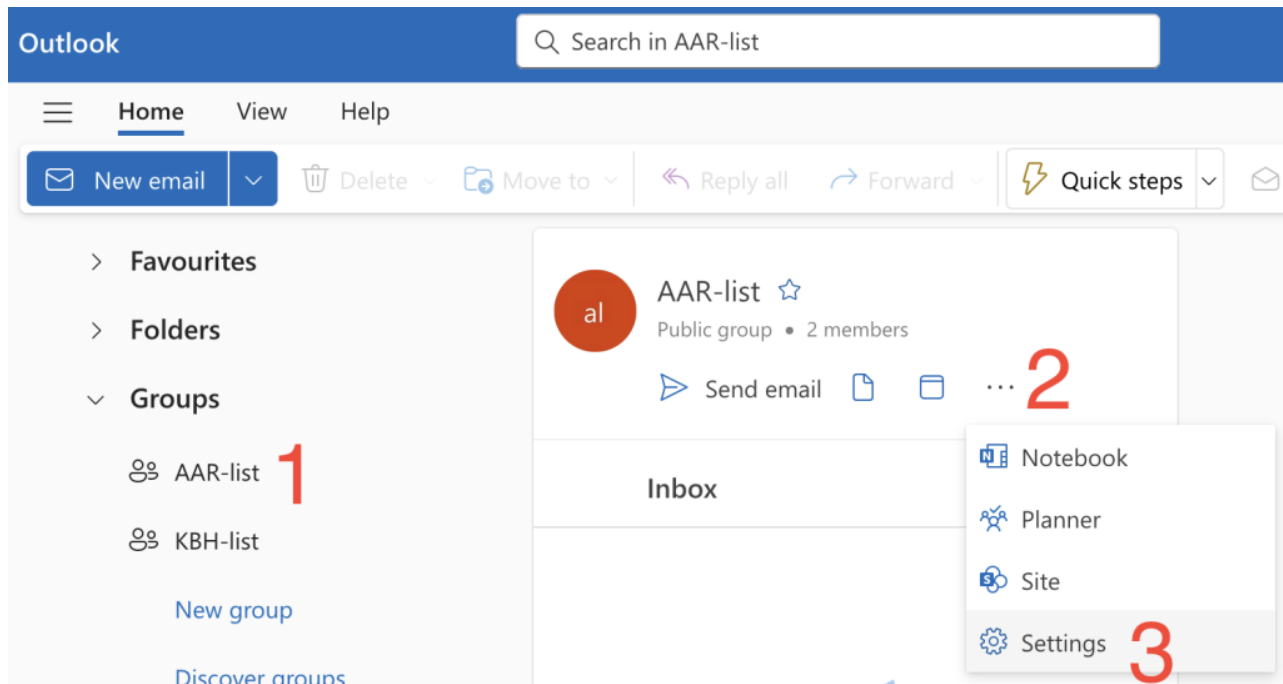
Outlook

Search in AAR-list

Home View Help

New email Delete Move to Reply all Forward Quick steps

Favourites

Folders

Groups

AAR-list 1

KBH-list

New group

Discover groups

al

AAR-list

Public group • 2 members

Send email ··· 2

Inbox

Notebook

Planner

Site

Settings 3